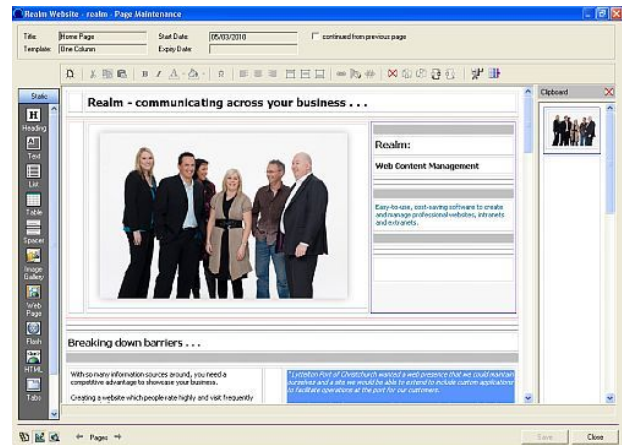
Realm Website - realm - Page Maintenance

Title: Home Page
Template: One Column
Start Date: 05/03/2010
Expiry Date:
continued from previous page

Static
Heading
Text
List
Table
Spacer
Image Gallery
Web Page
Flash
HTML
Tabs

Realm - communicating across your business . . .

Realm:
Web Content Management

Easy-to-use, cost-saving software to create and manage professional websites, intranets and extranets.

Breaking down barriers . . .

With so many information sources around, you need a competitive advantage to showcase your business.

Creating a website which people rate highly and visit frequently

"Lyttelton Port of Christchurch wanted a web presence that we could maintain ourselves and a site we would be able to extend to include custom applications to facilitate operations at the port for our customers.

Clipboard

Pages

Save
Close